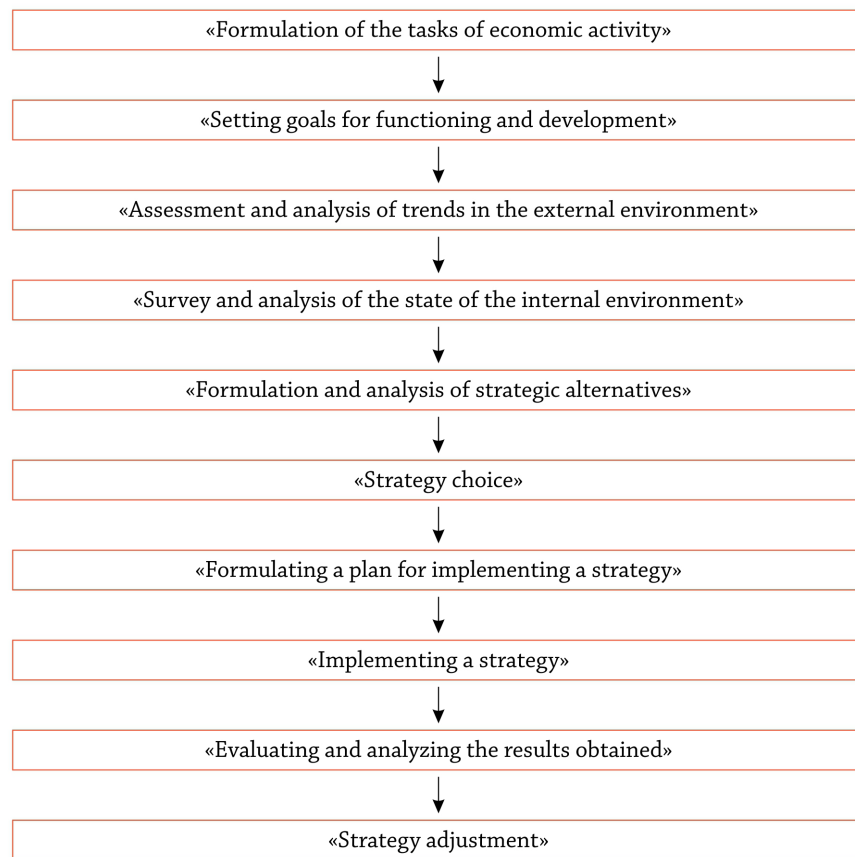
«Formulation of the tasks of economic activity»

«Setting goals for functioning and development»

«Assessment and analysis of trends in the external environment»

«Survey and analysis of the state of the internal environment»

«Formulation and analysis of strategic alternatives»

«Strategy choice»

«Formulating a plan for implementing a strategy»

«Implementing a strategy»

«Evaluating and analyzing the results obtained»

«Strategy adjustment»